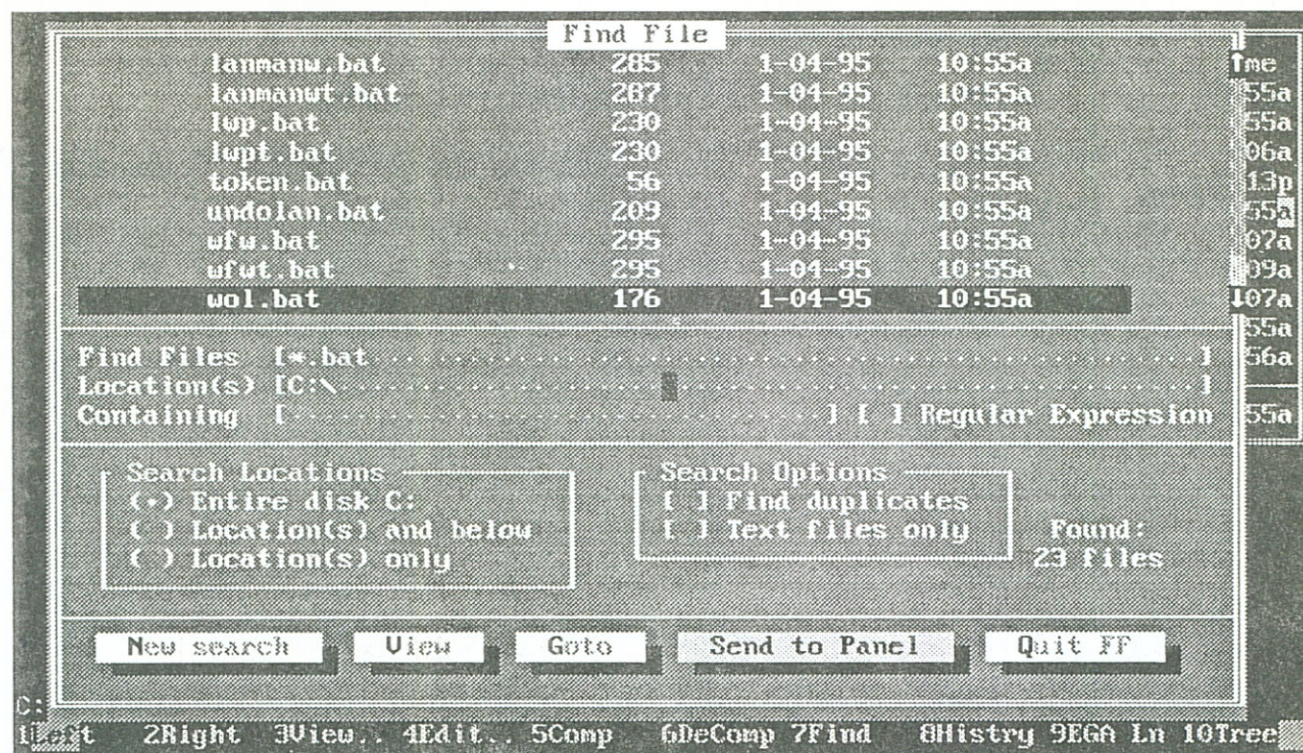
Find File

| | | | |
|---|---|---|---|
| lanmanw.bat | 285 | 1-04-95 | 10:55a |
| lanmanwt.bat | 287 | 1-04-95 | 10:55a |
| lwp.bat | 230 | 1-04-95 | 10:55a |
| lwpt.bat | 230 | 1-04-95 | 10:55a |
| token.bat | 56 | 1-04-95 | 10:55a |
| undolan.bat | 209 | 1-04-95 | 10:55a |
| wfw.bat | 295 | 1-04-95 | 10:55a |
| wfwt.bat | 295 | 1-04-95 | 10:55a |
| wol.bat | 176 | 1-04-95 | 10:55a |

me
55a
55a
06a
13p
55a
07a
09a
07a
55a
56a
55a

Find Files [*.bat ]
Location(s) [C:\ ]
Containing [ ] [ ] Regular Expression

Search Locations
(•) Entire disk C:
( ) Location(s) and below
( ) Location(s) only

Search Options
[ ] Find duplicates
[ ] Text files only

Found:
23 files

New search
View
Goto
Send to Panel
Quit FF

C:
1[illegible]t 2Right 3View.. 4Edit.. 5Comp 6DeComp 7Find 8Histry 9EGA Ln 10Tree